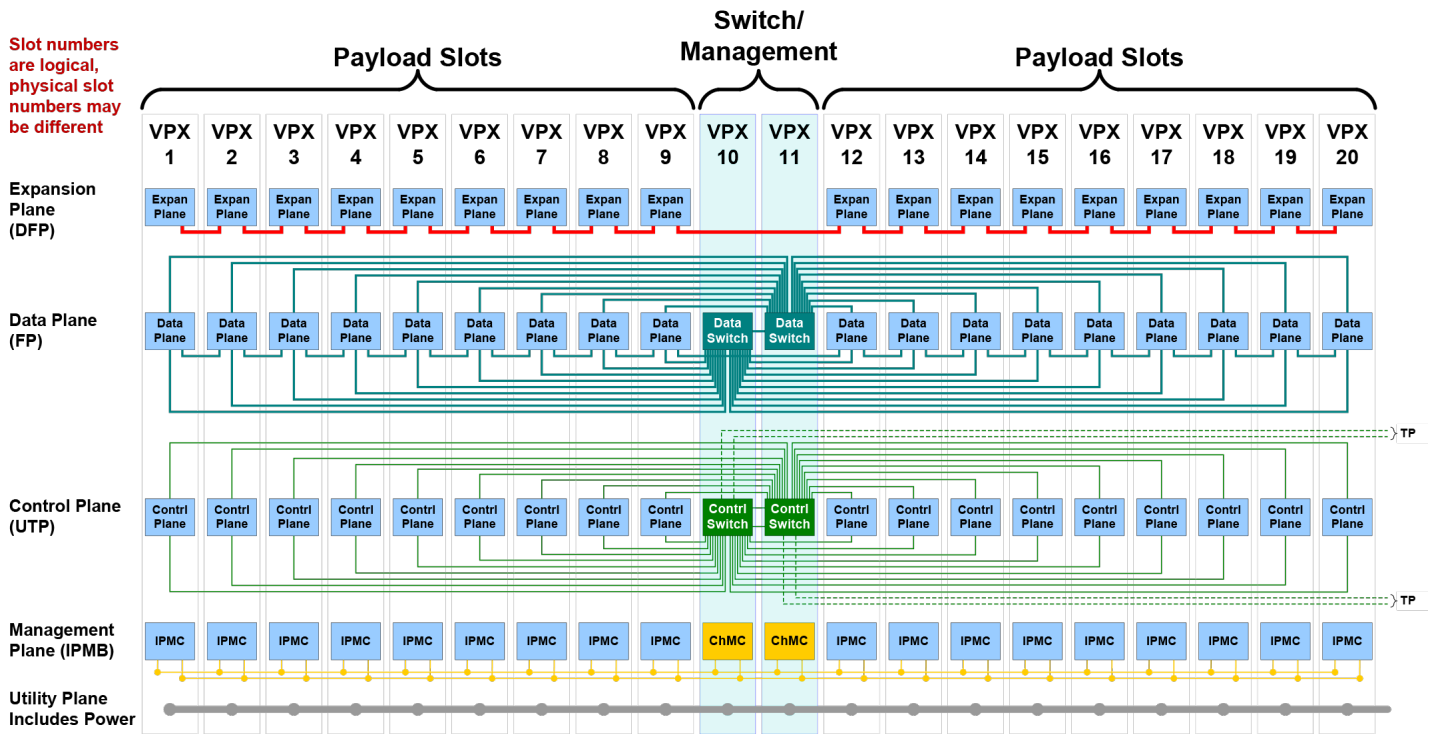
Slot numbers are logical, physical slot numbers may be different

Payload Slots

Switch/ Management

Payload Slots

| VPX 1 | VPX 2 | VPX 3 | VPX 4 | VPX 5 | VPX 6 | VPX 7 | VPX 8 | VPX 9 | VPX 10 | VPX 11 | VPX 12 | VPX 13 | VPX 14 | VPX 15 | VPX 16 | VPX 17 | VPX 18 | VPX 19 | VPX 20 |
|---|---|---|---|---|---|---|---|---|---|---|---|---|---|---|---|---|---|---|---|
| Expan Plane | Expan Plane | Expan Plane | Expan Plane | Expan Plane | Expan Plane | Expan Plane | Expan Plane | Expan Plane | | | Expan Plane | Expan Plane | Expan Plane | Expan Plane | Expan Plane | Expan Plane | Expan Plane | Expan Plane | Expan Plane |
| Data Plane | Data Plane | Data Plane | Data Plane | Data Plane | Data Plane | Data Plane | Data Plane | Data Plane | Data Switch | Data Switch | Data Plane | Data Plane | Data Plane | Data Plane | Data Plane | Data Plane | Data Plane | Data Plane | Data Plane |
| Contrl Plane | Contrl Plane | Contrl Plane | Contrl Plane | Contrl Plane | Contrl Plane | Contrl Plane | Contrl Plane | Contrl Plane | Contrl Switch | Contrl Switch | Contrl Plane | Contrl Plane | Contrl Plane | Contrl Plane | Contrl Plane | Contrl Plane | Contrl Plane | Contrl Plane | Contrl Plane |
| IPMC | IPMC | IPMC | IPMC | IPMC | IPMC | IPMC | IPMC | IPMC | ChMC | ChMC | IPMC | IPMC | IPMC | IPMC | IPMC | IPMC | IPMC | IPMC | IPMC |

Expansion Plane (DFP)

Data Plane (FP)

TP

Control Plane (UTP)

TP

Management Plane (IPMB)

Utility Plane Includes Power